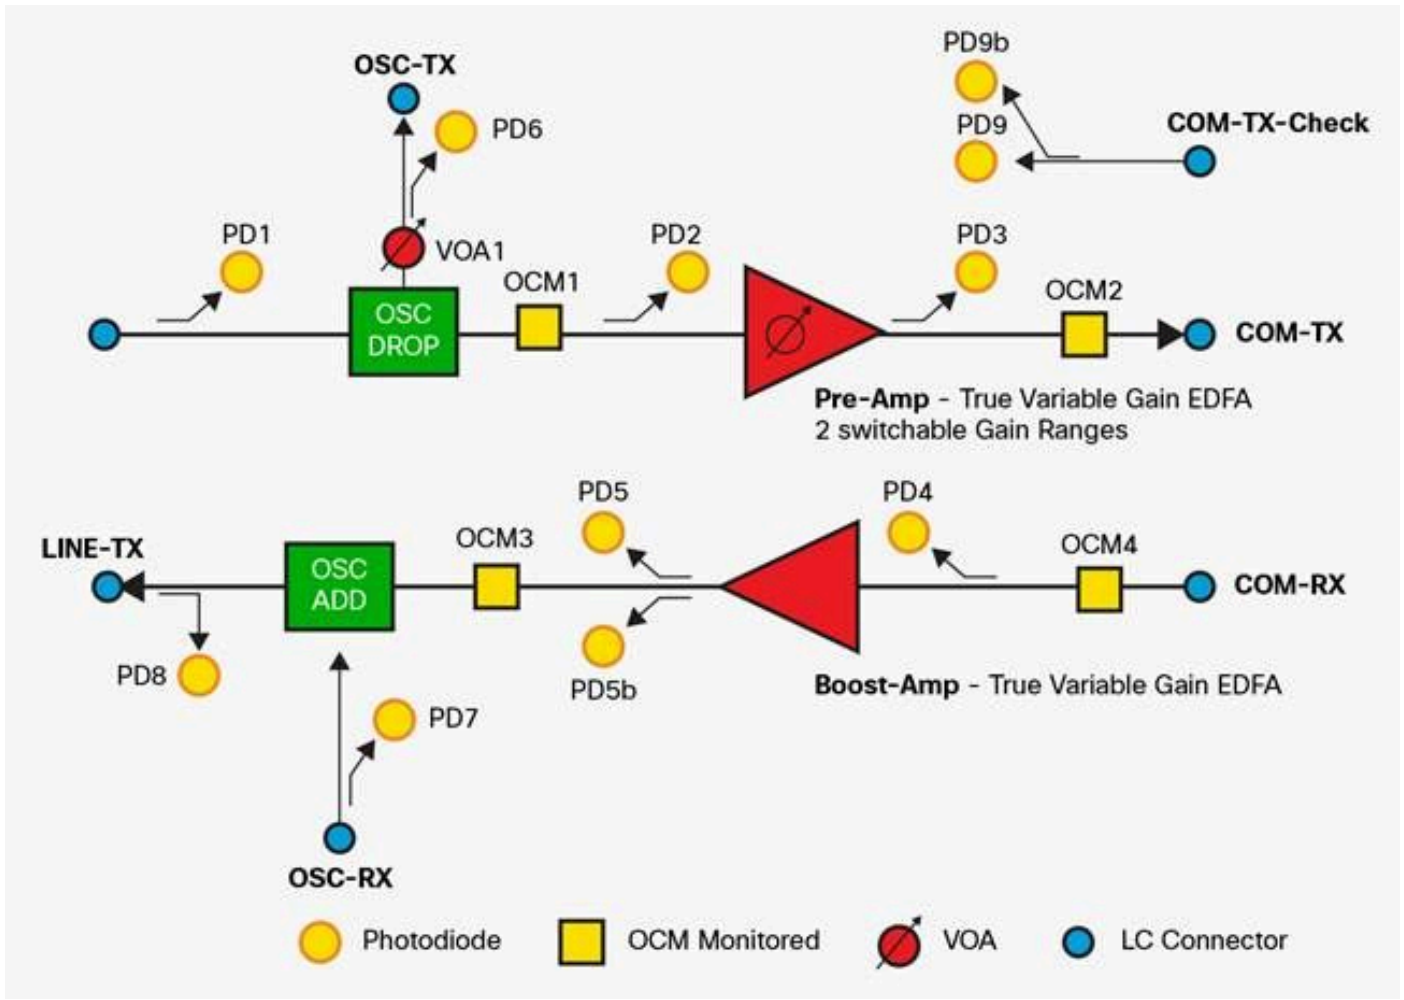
OSC-TX
PD6
PD9b
PD9
COM-TX-Check
PD1
VOA1
PD2
PD3
OCM1
OCM2
OSC DROP
COM-TX
Pre-Amp - True Variable Gain EDFA
2 switchable Gain Ranges
PD5
PD4
LINE-TX
OCM3
OCM4
OSC ADD
COM-RX
PD8
PD5b
Boost-Amp - True Variable Gain EDFA
PD7
OSC-RX
Photodiode
OCM Monitored
VOA
LC Connector